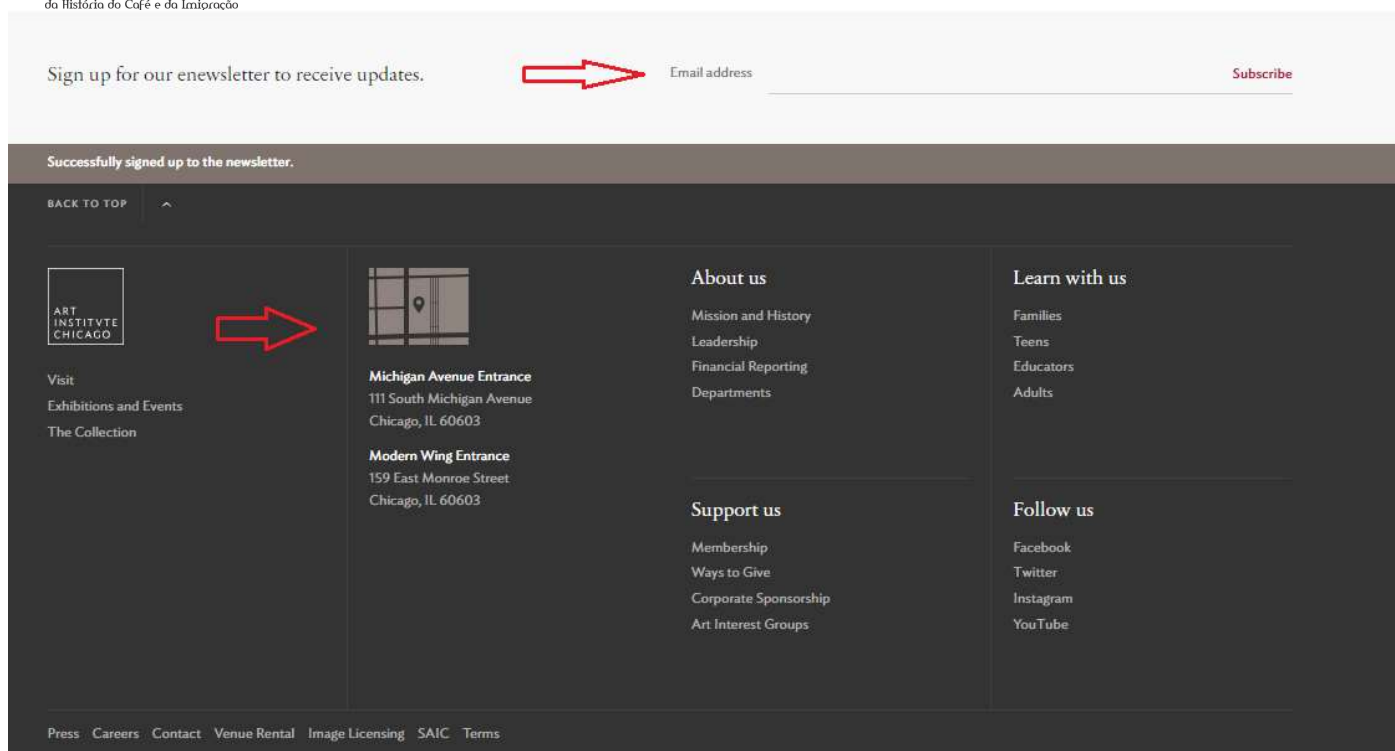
da História do Café e da Imigração

Sign up for our enewsletter to receive updates.

Email address

Subscribe

Successfully signed up to the newsletter.

BACK TO TOP

ART INSTITVTE CHICAGO

Visit
Exhibitions and Events
The Collection

Michigan Avenue Entrance
111 South Michigan Avenue
Chicago, IL 60603

Modern Wing Entrance
159 East Monroe Street
Chicago, IL 60603

About us
Mission and History
Leadership
Financial Reporting
Departments

Support us
Membership
Ways to Give
Corporate Sponsorship
Art Interest Groups

Learn with us
Families
Teens
Educators
Adults

Follow us
Facebook
Twitter
Instagram
YouTube

Press Careers Contact Venue Rental Image Licensing SAIC Terms